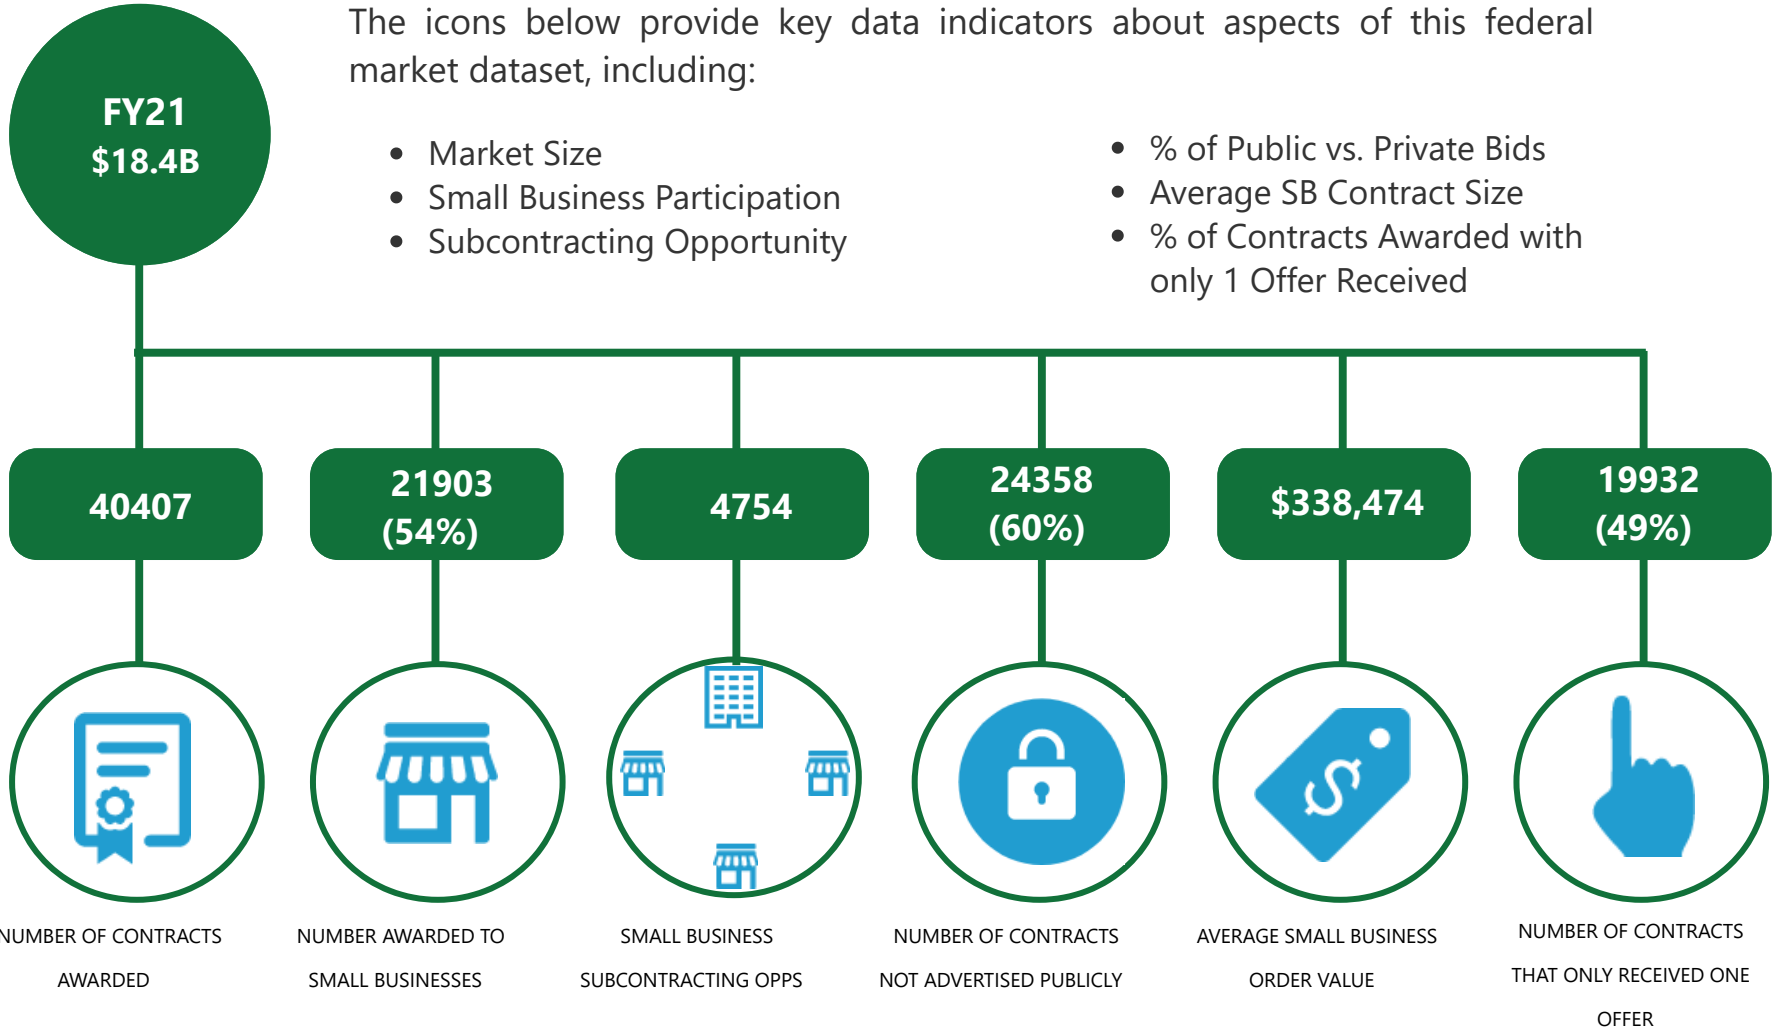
FY21
$18.4B

The icons below provide key data indicators about aspects of this federal market dataset, including:

- Market Size
- Small Business Participation
- Subcontracting Opportunity

- % of Public vs. Private Bids
- Average SB Contract Size
- % of Contracts Awarded with only 1 Offer Received

40407

NUMBER OF CONTRACTS AWARDED

21903 (54%)

NUMBER AWARDED TO SMALL BUSINESSES

4754

SMALL BUSINESS SUBCONTRACTING OPPS

24358 (60%)

NUMBER OF CONTRACTS NOT ADVERTISED PUBLICLY

$338,474

AVERAGE SMALL BUSINESS ORDER VALUE

19932 (49%)

NUMBER OF CONTRACTS THAT ONLY RECEIVED ONE OFFER